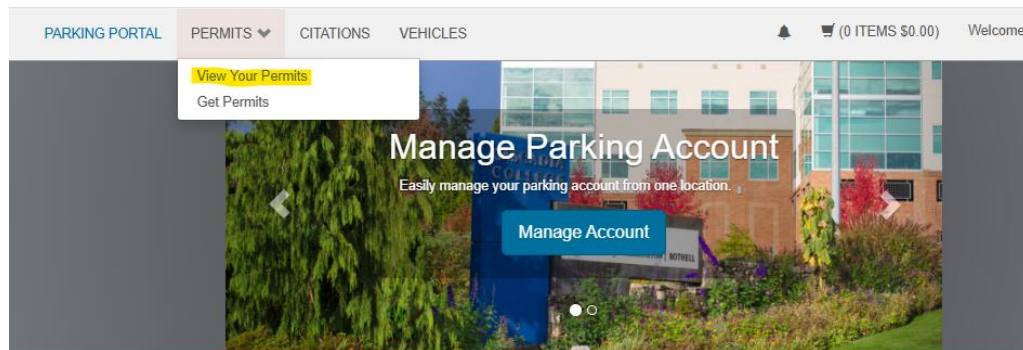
PARKING PORTAL PERMITS CITATIONS VEHICLES (0 ITEMS $0.00) Welcome

View Your Permits
Get Permits

Manage Parking Account

Easily manage your parking account from one location.

Manage Account

BOTHELL